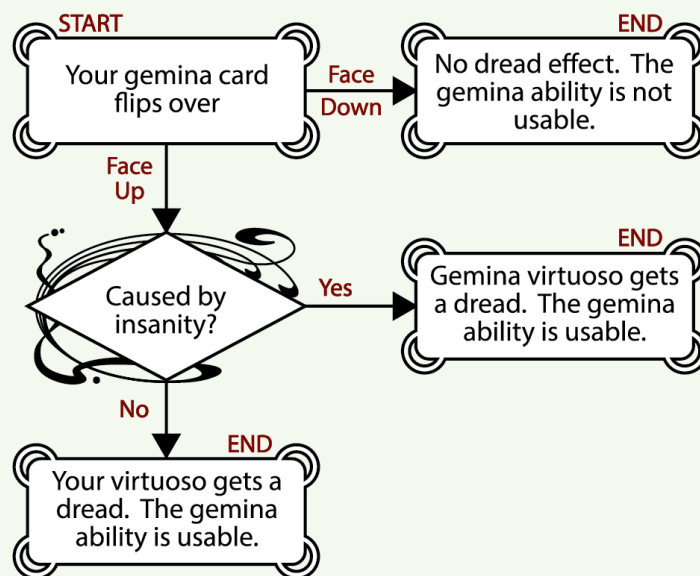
START

Your gemina card flips over

Face Down

END

No dread effect. The gemina ability is not usable.

Face Up

Caused by insanity?

Yes

END

Gemina virtuoso gets a dread. The gemina ability is usable.

No

END

Your virtuoso gets a dread. The gemina ability is usable.